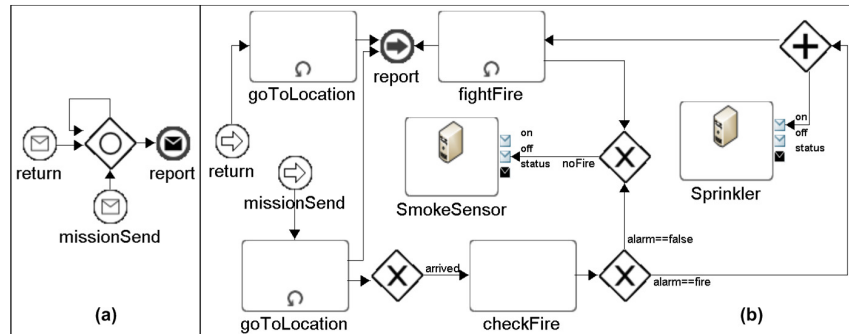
return

report

missionSend

(a)

goToLocation

report

fightFire

return

on
off
status

noFire

on
off
status

SmokeSensor

Sprinkler

missionSend

alarm==false

arrived

alarm==fire

goToLocation

checkFire

(b)